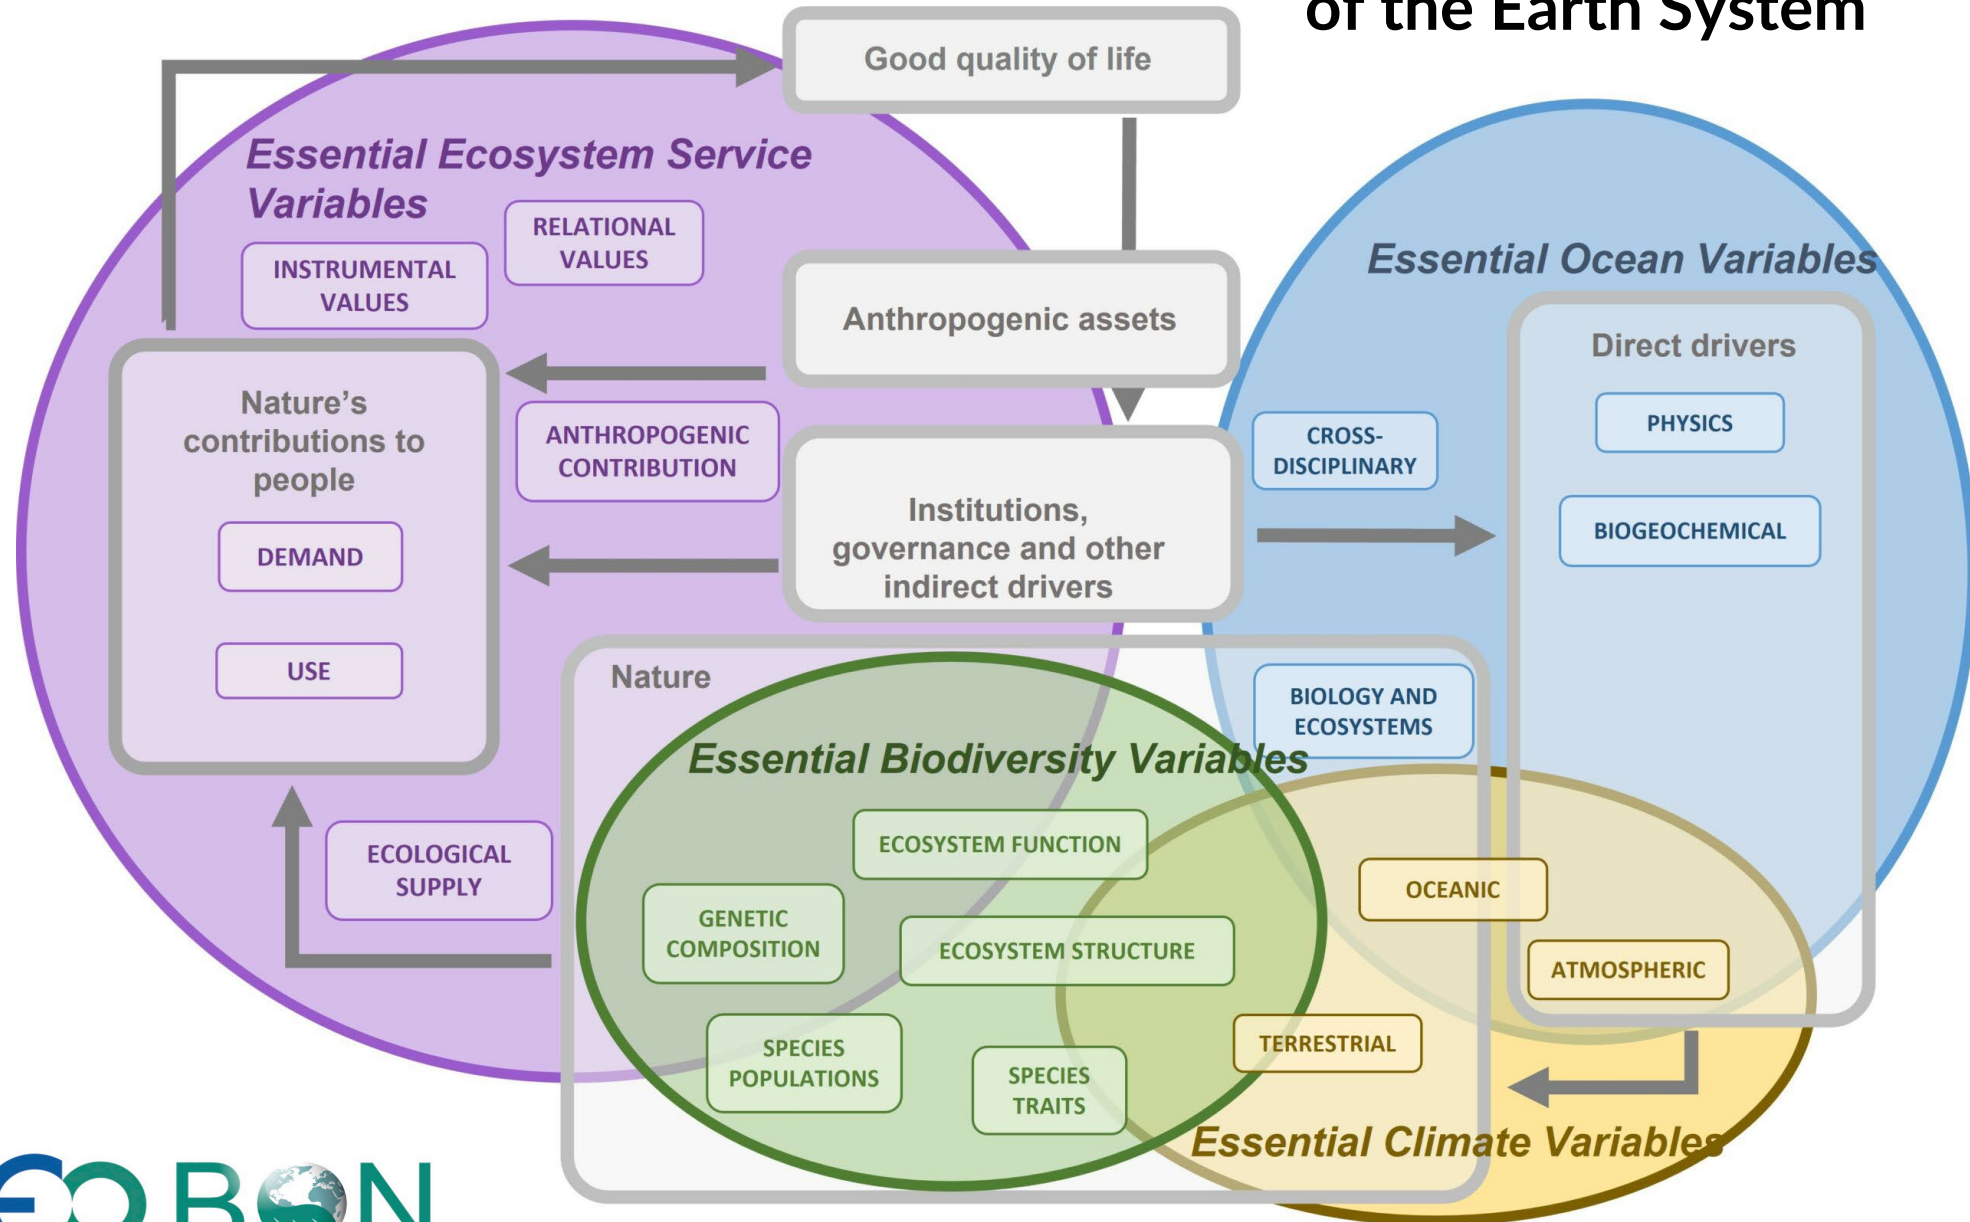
of the Earth System

Good quality of life

Essential Ecosystem Service Variables

RELATIONAL VALUES

INSTRUMENTAL VALUES

Anthropogenic assets

Essential Ocean Variables

Direct drivers

PHYSICS

BIOGEOCHEMICAL

CROSS-DISCIPLINARY

Nature's contributions to people

DEMAND

USE

ANTHROPOGENIC CONTRIBUTION

Institutions, governance and other indirect drivers

Nature

BIOLOGY AND ECOSYSTEMS

Essential Biodiversity Variables

ECOSYSTEM FUNCTION

GENETIC COMPOSITION

ECOSYSTEM STRUCTURE

SPECIES POPULATIONS

SPECIES TRAITS

ECOLOGICAL SUPPLY

OCEANIC

ATMOSPHERIC

TERRESTRIAL

Essential Climate Variables

GO BON